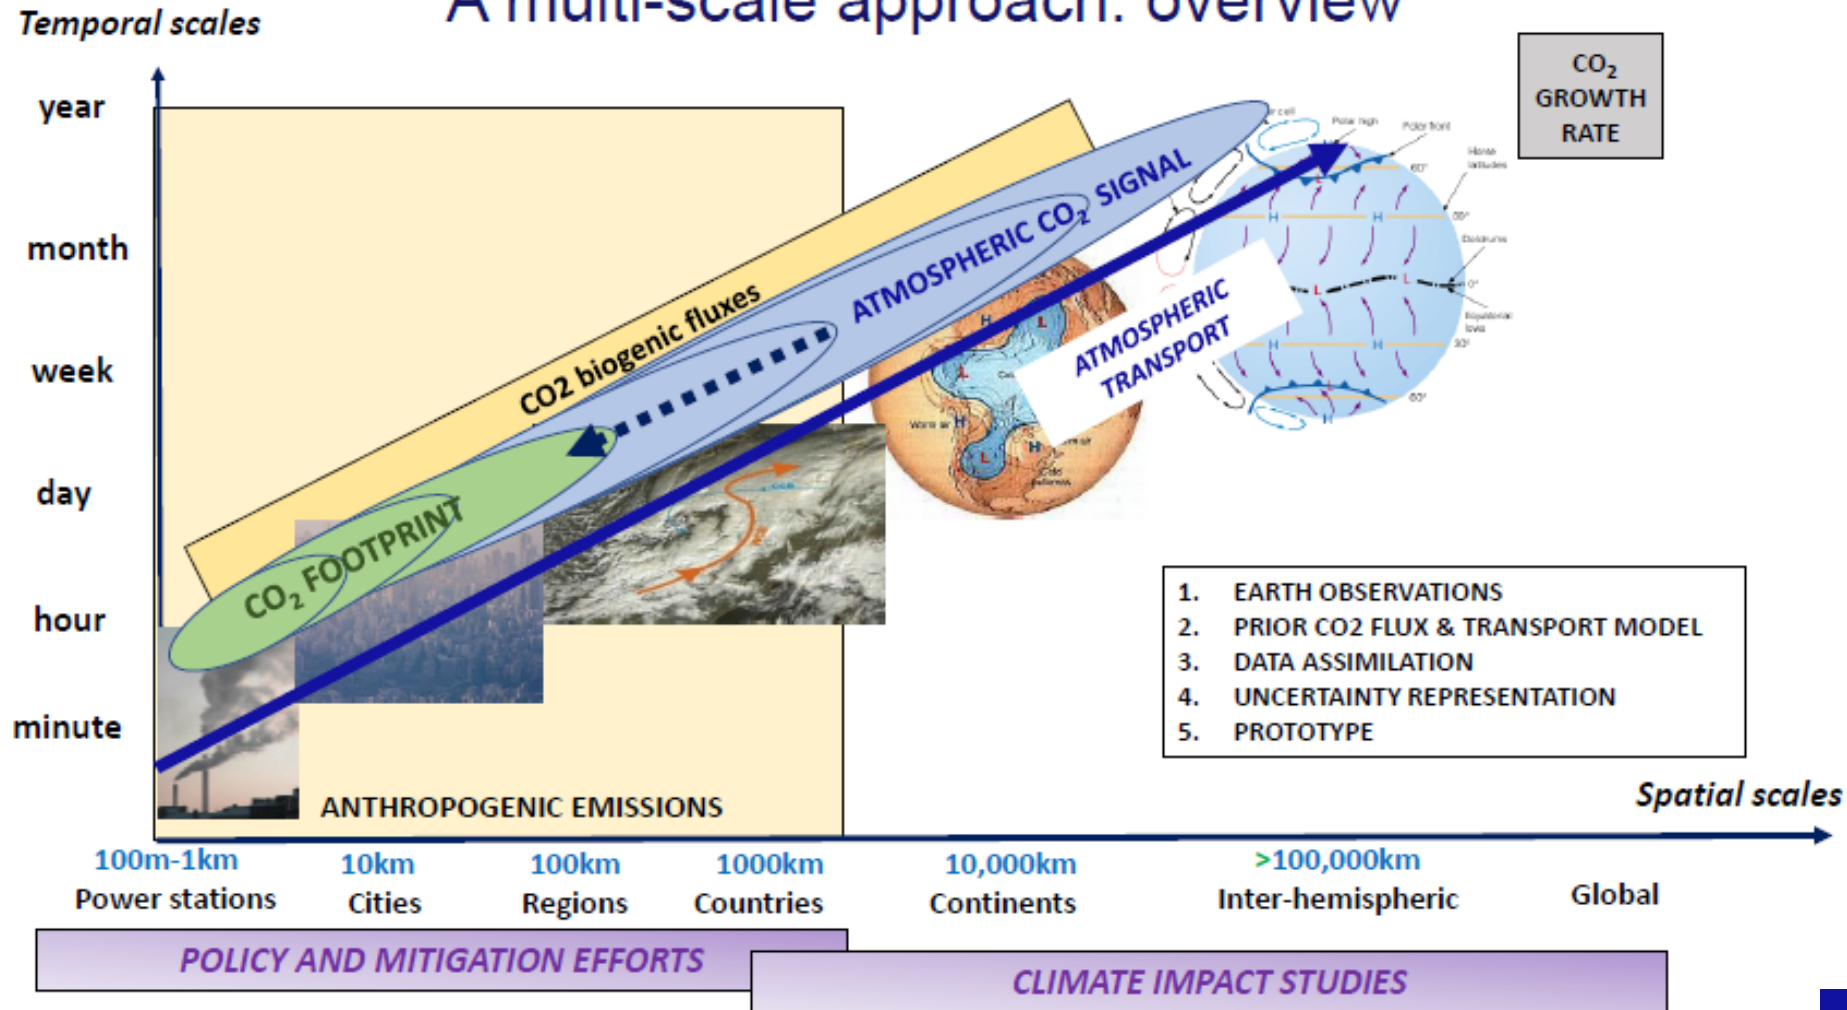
A multi-scale approach: overview

Temporal scales

year
month
week
day
hour
minute

$CO_2$ GROWTH RATE

CO2 biogenic fluxes

ATMOSPHERIC $CO_2$ SIGNAL

$CO_2$ FOOTPRINT

ATMOSPHERIC TRANSPORT

ANTHROPOGENIC EMISSIONS

1. EARTH OBSERVATIONS
2. PRIOR CO2 FLUX & TRANSPORT MODEL
3. DATA ASSIMILATION
4. UNCERTAINTY REPRESENTATION
5. PROTOTYPE

Spatial scales

100m-1km Power stations
10km Cities
100km Regions
1000km Countries
10,000km Continents
>100,000km Inter-hemispheric
Global

POLICY AND MITIGATION EFFORTS

CLIMATE IMPACT STUDIES